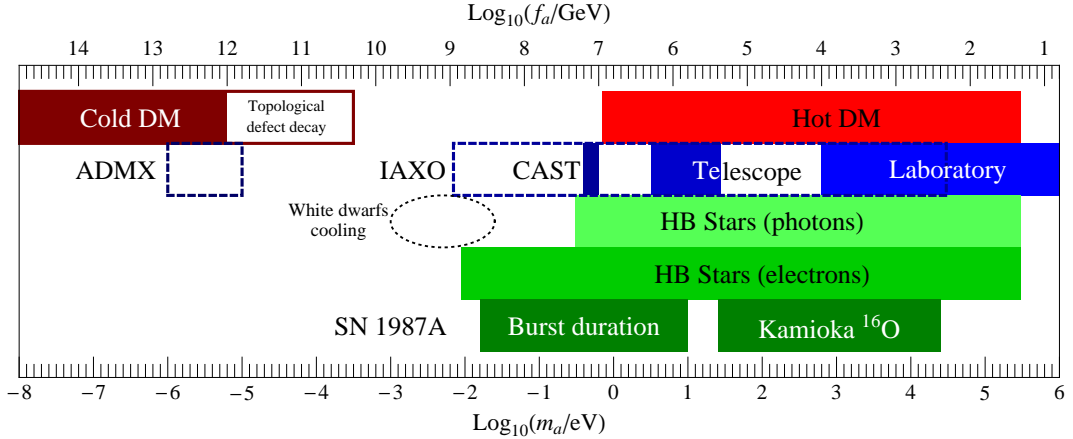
$\text{Log}_{10}(f_a/\text{GeV})$

14 13 12 11 10 9 8 7 6 5 4 3 2 1

Cold DM

Topological defect decay

Hot DM

ADMX

IAXO

CAST

Telescope

Laboratory

White dwarfs cooling

HB Stars (photons)

HB Stars (electrons)

SN 1987A

Burst duration

Kamioka $^{16}$O

−8 −7 −6 −5 −4 −3 −2 −1 0 1 2 3 4 5 6

$\text{Log}_{10}(m_a/\text{eV})$